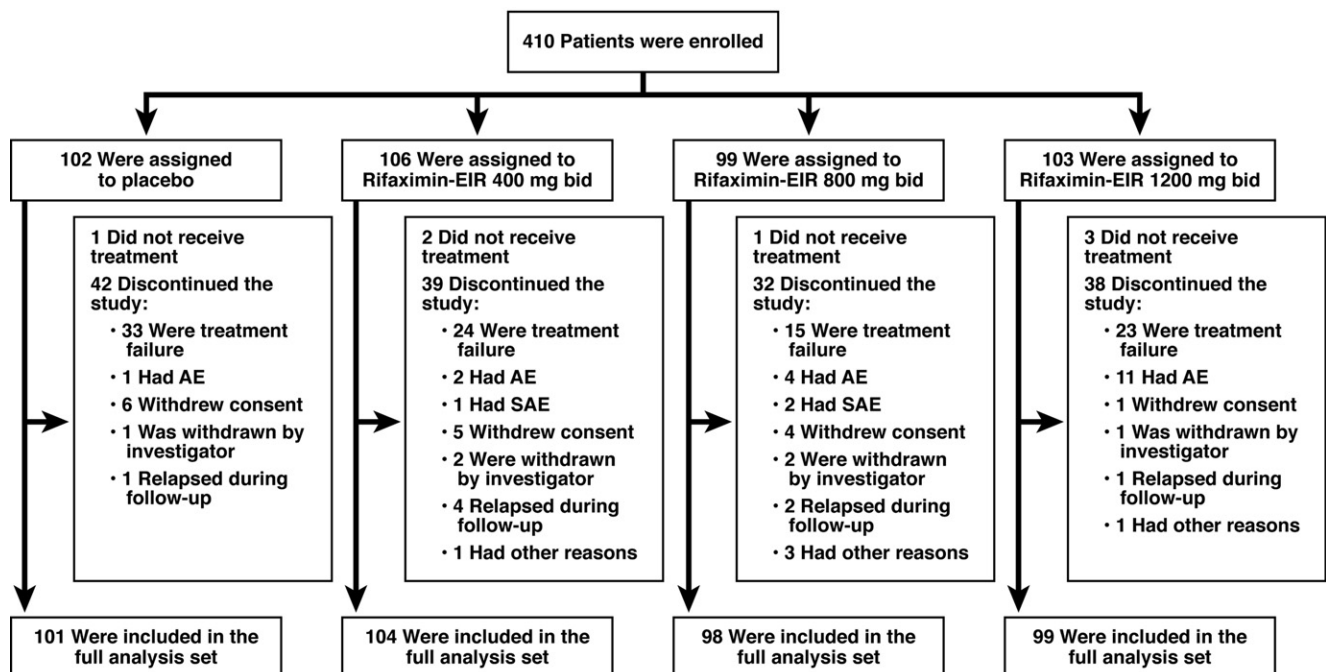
410 Patients were enrolled

102 Were assigned to placebo

1 Did not receive treatment
42 Discontinued the study:
• 33 Were treatment failure
• 1 Had AE
• 6 Withdrew consent
• 1 Was withdrawn by investigator
• 1 Relapsed during follow-up

101 Were included in the full analysis set

106 Were assigned to Rifaximin-EIR 400 mg bid

2 Did not receive treatment
39 Discontinued the study:
• 24 Were treatment failure
• 2 Had AE
• 1 Had SAE
• 5 Withdrew consent
• 2 Were withdrawn by investigator
• 4 Relapsed during follow-up
• 1 Had other reasons

104 Were included in the full analysis set

99 Were assigned to Rifaximin-EIR 800 mg bid

1 Did not receive treatment
32 Discontinued the study:
• 15 Were treatment failure
• 4 Had AE
• 2 Had SAE
• 4 Withdrew consent
• 2 Were withdrawn by investigator
• 2 Relapsed during follow-up
• 3 Had other reasons

98 Were included in the full analysis set

103 Were assigned to Rifaximin-EIR 1200 mg bid

3 Did not receive treatment
38 Discontinued the study:
• 23 Were treatment failure
• 11 Had AE
• 1 Withdrew consent
• 1 Was withdrawn by investigator
• 1 Relapsed during follow-up
• 1 Had other reasons

99 Were included in the full analysis set